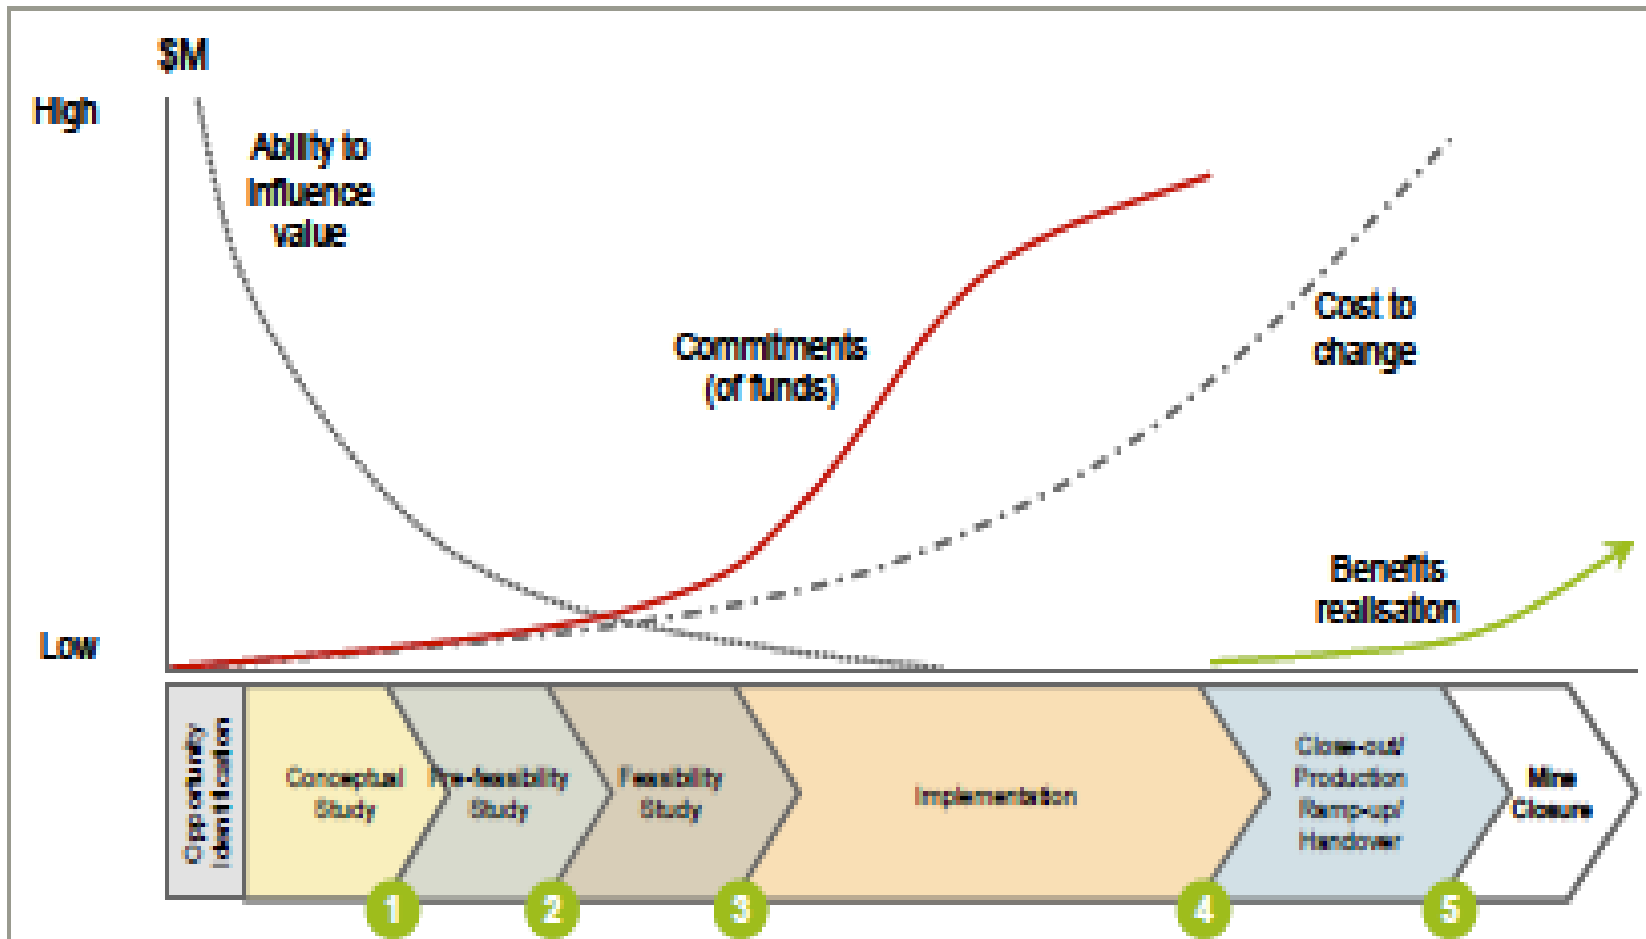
$M

High

Low

Ability to influence value

Commitments (of funds)

Cost to change

Benefits realisation

Opportunity identification

Conceptual Study

Pre-feasibility Study

Feasibility Study

Implementation

Close-out/ Production Ramp-up/ Handover

Mine Closure

1

2

3

4

5